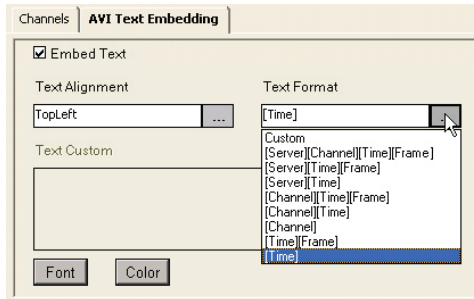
Channels | AVI Text Embedding

☑ Embed Text

Text Alignment

TopLeft ...

Text Format

[Time] ...

Text Custom

Custom
[Server][Channel][Time][Frame]
[Server][Time][Frame]
[Server][Time]
[Channel][Time][Frame]
[Channel][Time]
[Channel]
[Time][Frame]
[Time]

Font Color